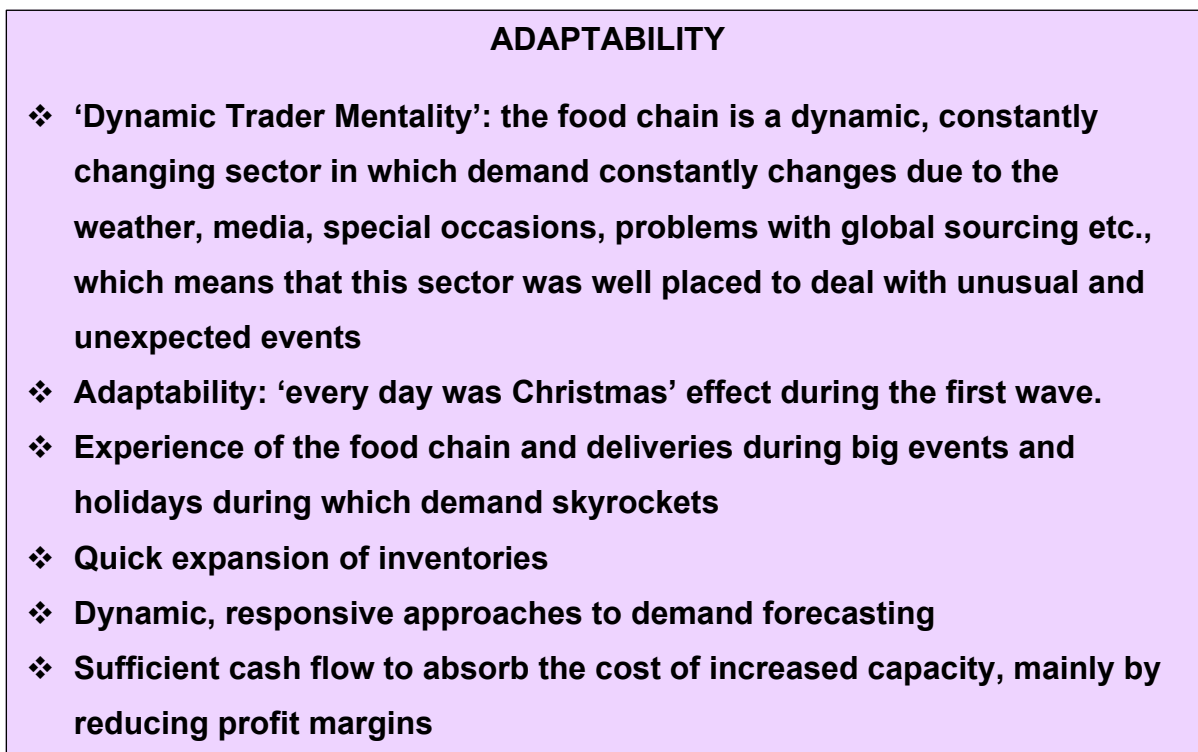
ADAPTABILITY

❖ 'Dynamic Trader Mentality': the food chain is a dynamic, constantly changing sector in which demand constantly changes due to the weather, media, special occasions, problems with global sourcing etc., which means that this sector was well placed to deal with unusual and unexpected events

❖ Adaptability: 'every day was Christmas' effect during the first wave.

❖ Experience of the food chain and deliveries during big events and holidays during which demand skyrockets

❖ Quick expansion of inventories

❖ Dynamic, responsive approaches to demand forecasting

❖ Sufficient cash flow to absorb the cost of increased capacity, mainly by reducing profit margins